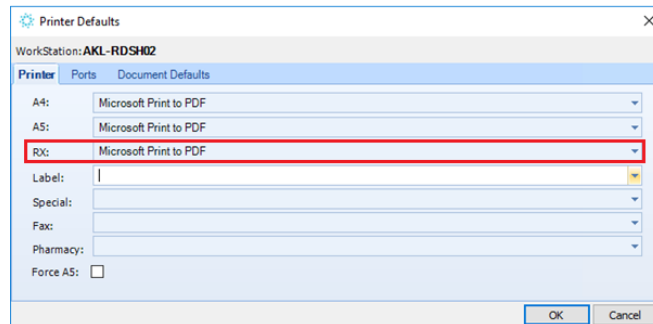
Printer Defaults

WorkStation: AKL-RDSH02

Printer Ports Document Defaults

A4: Microsoft Print to PDF

A5: Microsoft Print to PDF

RX: Microsoft Print to PDF

Label:

Special:

Fax:

Pharmacy:

Force A5:

OK Cancel